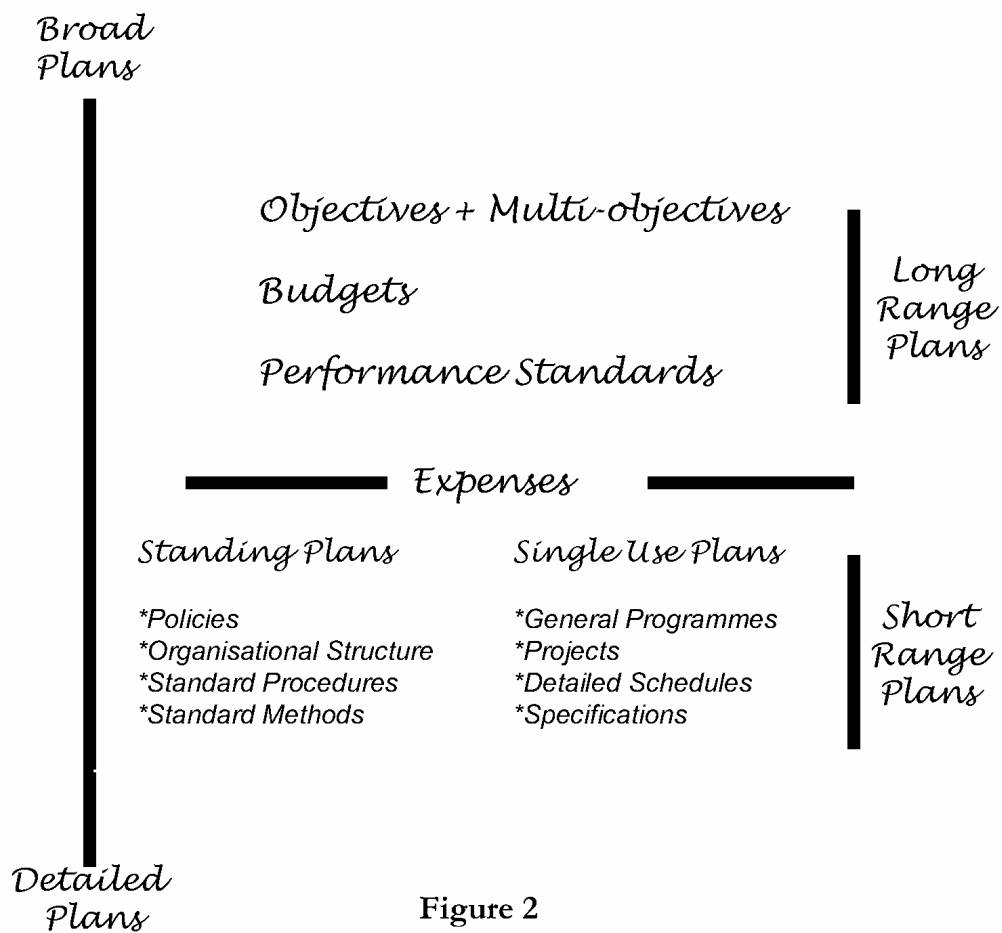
Broad Plans

Objectives + Multi-objectives

Budgets

Performance Standards

Long Range Plans

Expenses

Standing Plans

*Policies
*Organisational Structure
*Standard Procedures
*Standard Methods

Single Use Plans

*General Programmes
*Projects
*Detailed Schedules
*Specifications

Short Range Plans

Detailed Plans

Figure 2